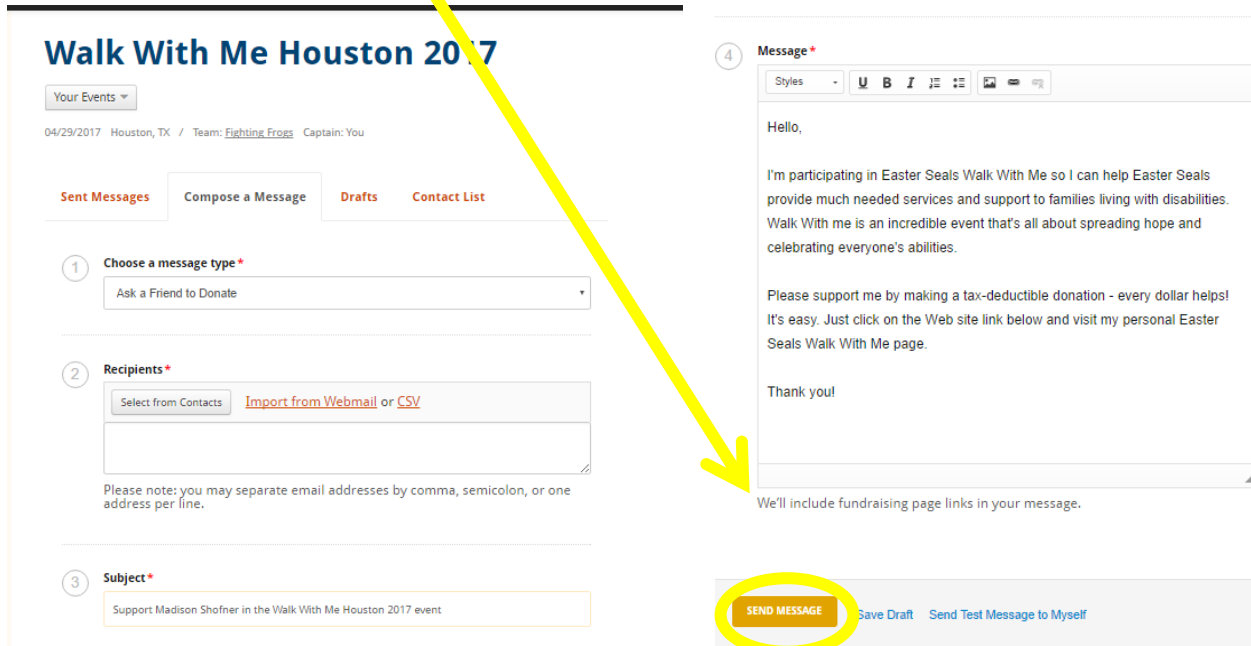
Walk With Me Houston 2017

Your Events

04/29/2017 Houston, TX / Team: Fighting Frogs Captain: You

Sent Messages Compose a Message Drafts Contact List

1 Choose a message type *

Ask a Friend to Donate

2 Recipients *

Select from Contacts Import from Webmail or CSV

Please note: you may separate email addresses by comma, semicolon, or one address per line.

3 Subject *

Support Madison Shofner in the Walk With Me Houston 2017 event

4 Message *

Styles U B I

Hello,

I'm participating in Easter Seals Walk With Me so I can help Easter Seals provide much needed services and support to families living with disabilities. Walk With me is an incredible event that's all about spreading hope and celebrating everyone's abilities.

Please support me by making a tax-deductible donation - every dollar helps! It's easy. Just click on the Web site link below and visit my personal Easter Seals Walk With Me page.

Thank you!

We'll include fundraising page links in your message.

SEND MESSAGE Save Draft Send Test Message to Myself